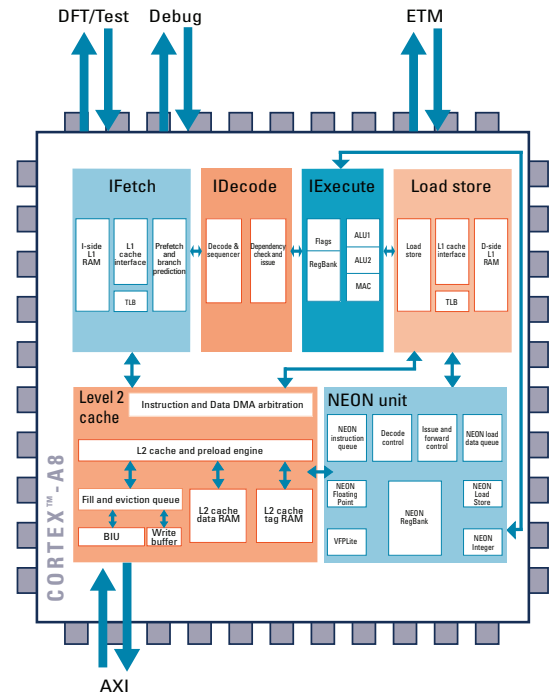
DFT/Test Debug ETM

IFetch
I-side L1 RAM
L1 cache interface
TLB
Prefetch and branch prediction

IDecode
Decode & sequencer
Dependency check and issue

IExecute
Flags
RegBank
ALU1
ALU2
MAC

Load store
Load store
L1 cache interface
TLB
D-side L1 RAM

Level 2 cache
Instruction and Data DMA arbitration
L2 cache and preload engine
Fill and eviction queue
BIU
Write buffer
L2 cache data RAM
L2 cache tag RAM

NEON unit
NEON instruction queue
Decode control
Issue and forward control
NEON load data queue
NEON Floating Point
NEON RegBank
NEON Load Store
VFPLite
NEON Integer

CORTEX™-A8

AXI